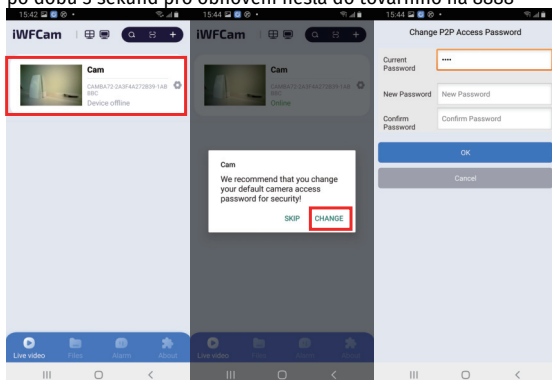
po dobu 5 sekund pro obnovení nesta do tovarniho na 8888

15:42

iWFCam

Cam

CAMBA72-2A3F4A272B39-1AB BBC

Device offline

Live video

Files

Alarm

About

15:44

iWFCam

Cam

CAMBA72-2A3F4A272B39-1AB BBC

Online

Cam

We recommend that you change your default camera access password for security!

SKIP

CHANGE

Live video

Files

Alarm

About

15:44

Change P2P Access Password

Current Password

••••

New Password

New Password

Confirm Password

Confirm Password

OK

Cancel